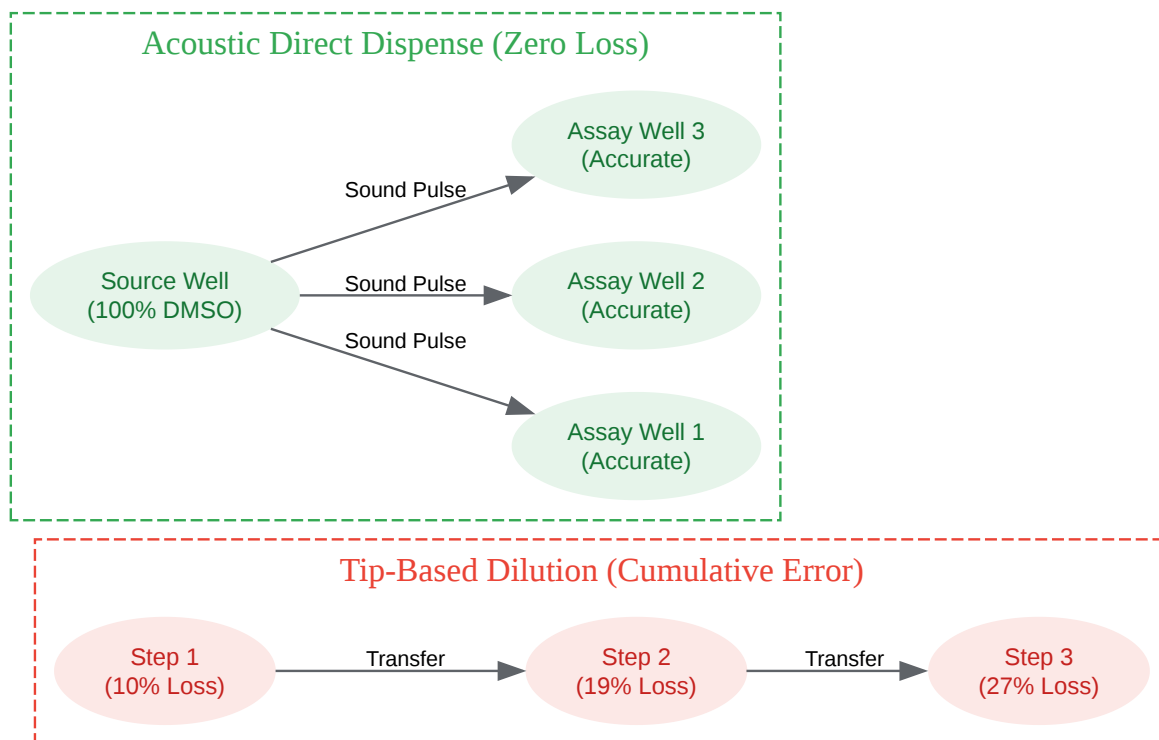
Acoustic Direct Dispense (Zero Loss)

Source Well
(100% DMSO)

Sound Pulse

Sound Pulse

Sound Pulse

Assay Well 3
(Accurate)

Assay Well 2
(Accurate)

Assay Well 1
(Accurate)

Tip-Based Dilution (Cumulative Error)

Step 1
(10% Loss)

Transfer

Step 2
(19% Loss)

Transfer

Step 3
(27% Loss)